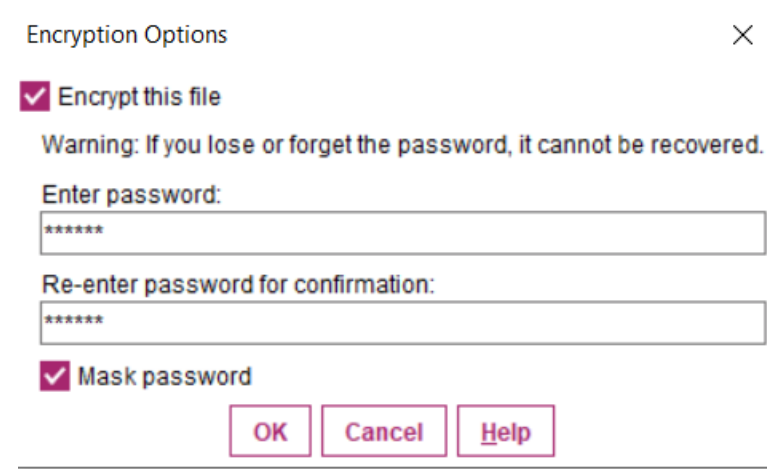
Encryption Options

X

Encrypt this file

Warning: If you lose or forget the password, it cannot be recovered.

Enter password:

******

Re-enter password for confirmation:

******

Mask password

OK Cancel Help